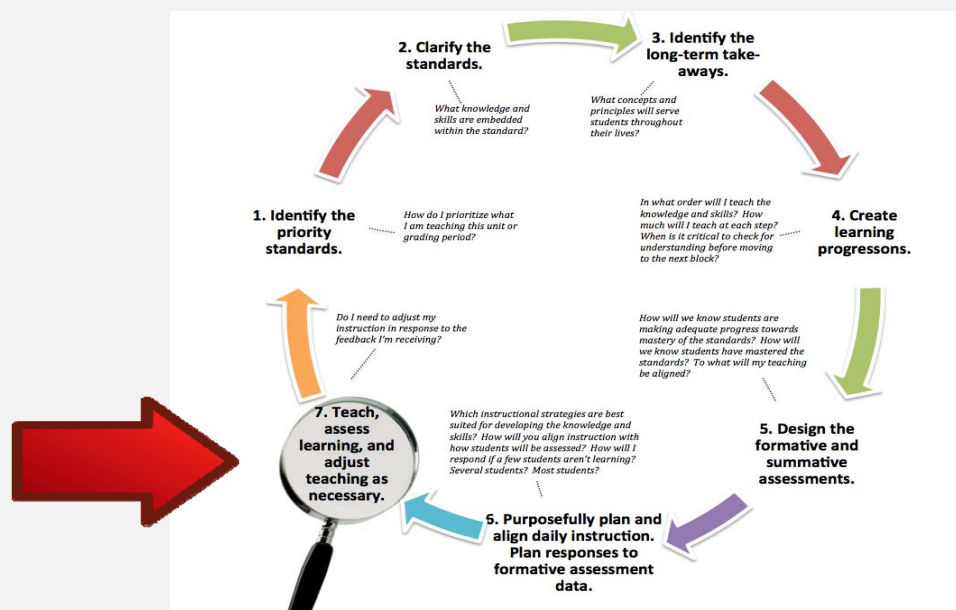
2. Clarify the standards.

What knowledge and skills are embedded within the standard?

3. Identify the long-term take-aways.

What concepts and principles will serve students throughout their lives?

4. Create learning progressons.

In what order will I teach the knowledge and skills? How much will I teach at each step? When is it critical to check for understanding before moving to the next block?

5. Design the formative and summative assessments.

How will we know students are making adequate progress towards mastery of the standards? How will we know students have mastered the standards? To what will my teaching be aligned?

6. Purposefully plan and align daily instruction. Plan responses to formative assessment data.

Which instructional strategies are best suited for developing the knowledge and skills? How will you align instruction with how students will be assessed? How will I respond if a few students aren't learning? Several students? Most students?

7. Teach, assess learning, and adjust teaching as necessary.

Do I need to adjust my instruction in response to the feedback I'm receiving?

1. Identify the priority standards.

How do I prioritize what I am teaching this unit or grading period?